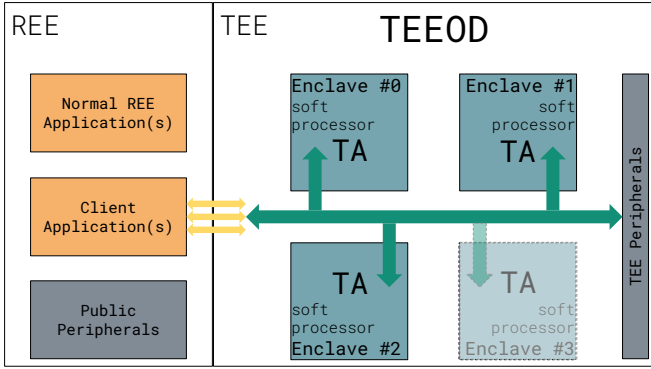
REE

TEE

TEEOD

Normal REE Application(s)

Client Application(s)

Public Peripherals

Enclave #0
soft processor
TA

Enclave #1
soft processor
TA

TEE Peripherals

TA
soft processor
Enclave #2

TA
soft processor
Enclave #3